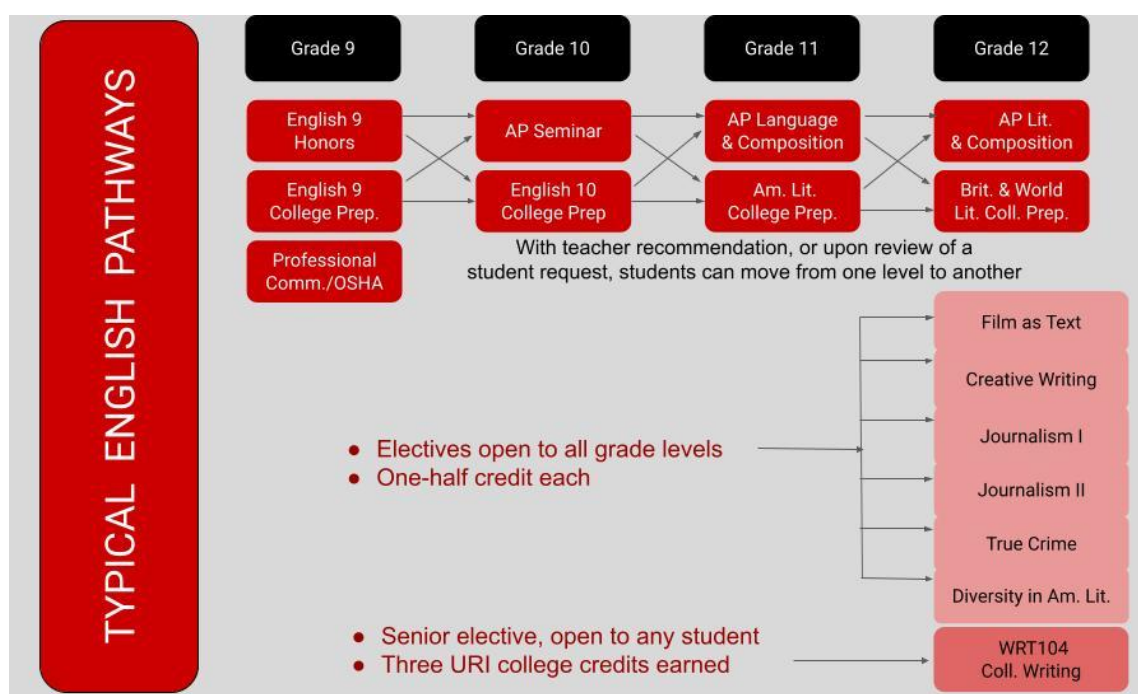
TYPICAL ENGLISH PATHWAYS

Grade 9

Grade 10

Grade 11

Grade 12

English 9 Honors

AP Seminar

AP Language & Composition

AP Lit. & Composition

English 9 College Prep.

English 10 College Prep

Am. Lit. College Prep.

Brit. & World Lit. Coll. Prep.

Professional Comm./OSHA

With teacher recommendation, or upon review of a student request, students can move from one level to another

- Electives open to all grade levels
- One-half credit each

Film as Text

Creative Writing

Journalism I

Journalism II

True Crime

Diversity in Am. Lit.

- Senior elective, open to any student
- Three URI college credits earned

WRT104 Coll. Writing